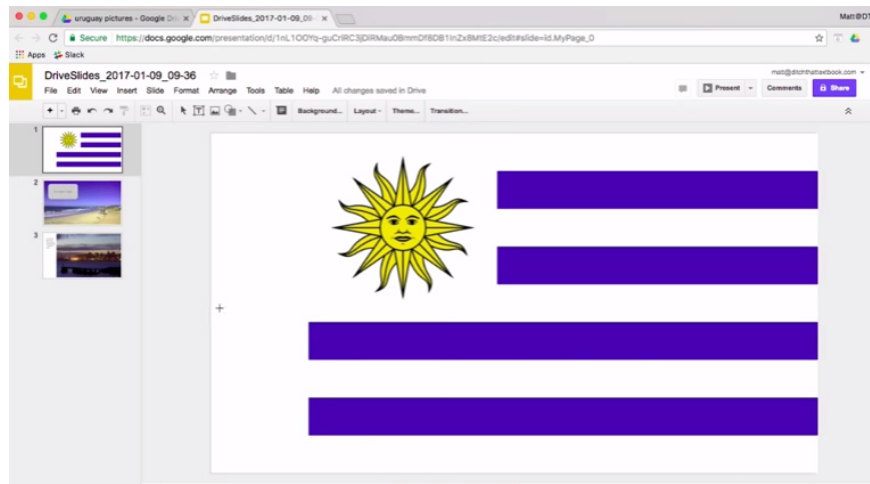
uruguay pictures - Google Dri ×
DriveSlides_2017-01-09_09 ×
Matt@DT
Secure https://docs.google.com/presentation/d/1nL1OOYq-guCrlRC3jDlRMau0BmmOf8DB1lnZxBMtE2c/edit#slide=id.MyPage_0
Apps Slack
DriveSlides_2017-01-09_09-36
File Edit View Insert Slide Format Arrange Tools Table Help All changes saved in Drive
matt@ditchthattextbook.com
Present
Comments
Share
Background... Layout Theme... Transition...
1
2
3